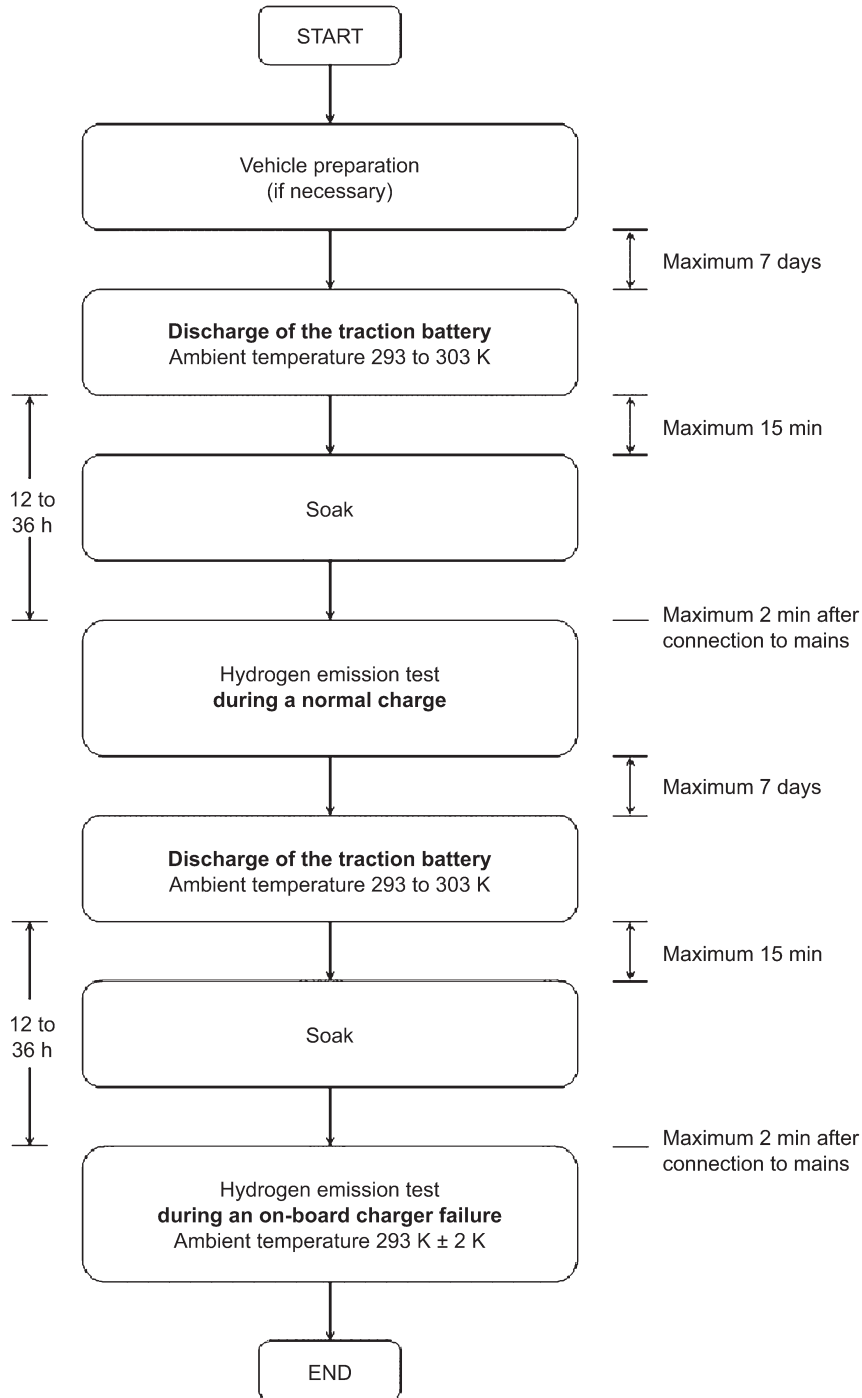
START

Vehicle preparation
(if necessary)

Maximum 7 days

**Discharge of the traction battery**
Ambient temperature 293 to 303 K

12 to 36 h

Maximum 15 min

Soak

Maximum 2 min after connection to mains

Hydrogen emission test
**during a normal charge**

Maximum 7 days

**Discharge of the traction battery**
Ambient temperature 293 to 303 K

12 to 36 h

Maximum 15 min

Soak

Maximum 2 min after connection to mains

Hydrogen emission test
**during an on-board charger failure**
Ambient temperature 293 K ± 2 K

END